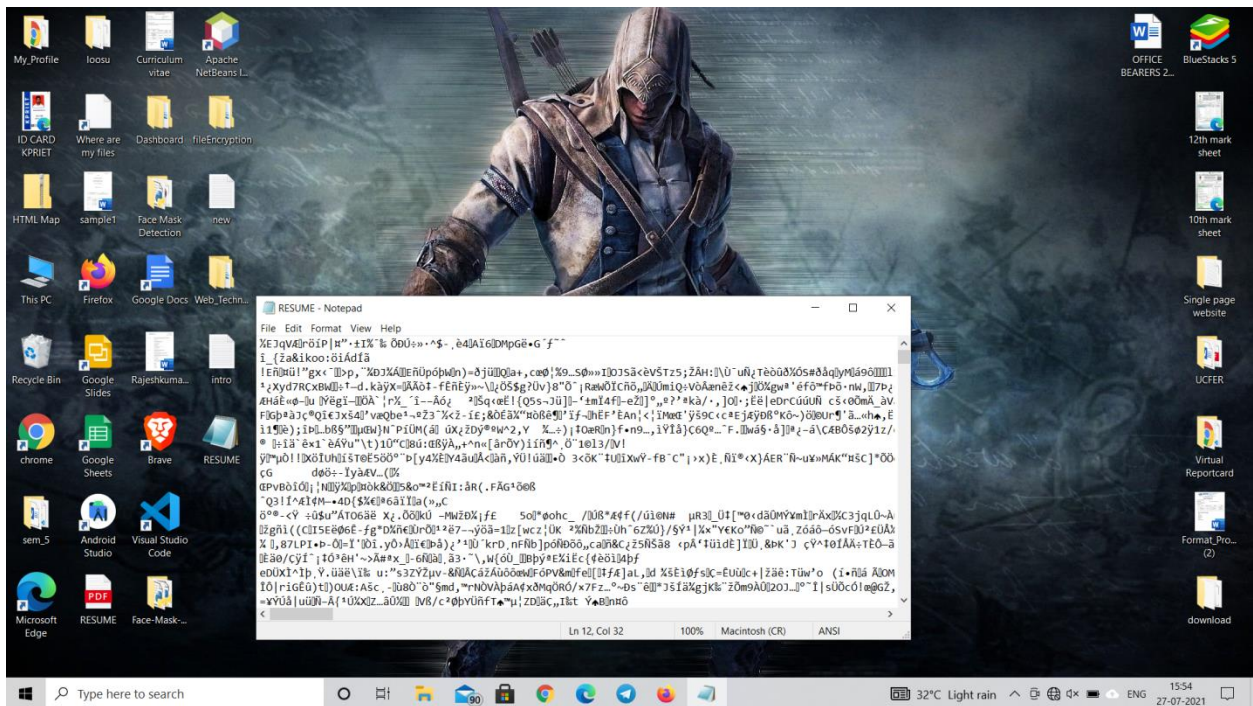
My_Profile
loosu
Curriculum vitae
Apache NetBeans I...
ID CARD KPRIET
Where are my files
Dashboard
fileEncryption
HTML Map
sample1
Face Mask Detection
new
This PC
Firefox
Google Docs
Web_Techn...
Recycle Bin
Google Slides
Rajeshkuma...
intro
chrome
Google Sheets
Brave
RESUME
sem_5
Android Studio
Visual Studio Code
Microsoft Edge
RESUME
Face-Mask-...

OFFICE BEARERS 2...
BlueStacks 5
12th mark sheet
10th mark sheet
Single page website
UCFER
Virtual Reportcard
Format_Pro... (2)
download

RESUME - Notepad
File Edit Format View Help
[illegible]
Ln 12, Col 32
100%
Macintosh (CR)
ANSI

Type here to search
32°C Light rain
ENG
15:54
27-07-2021